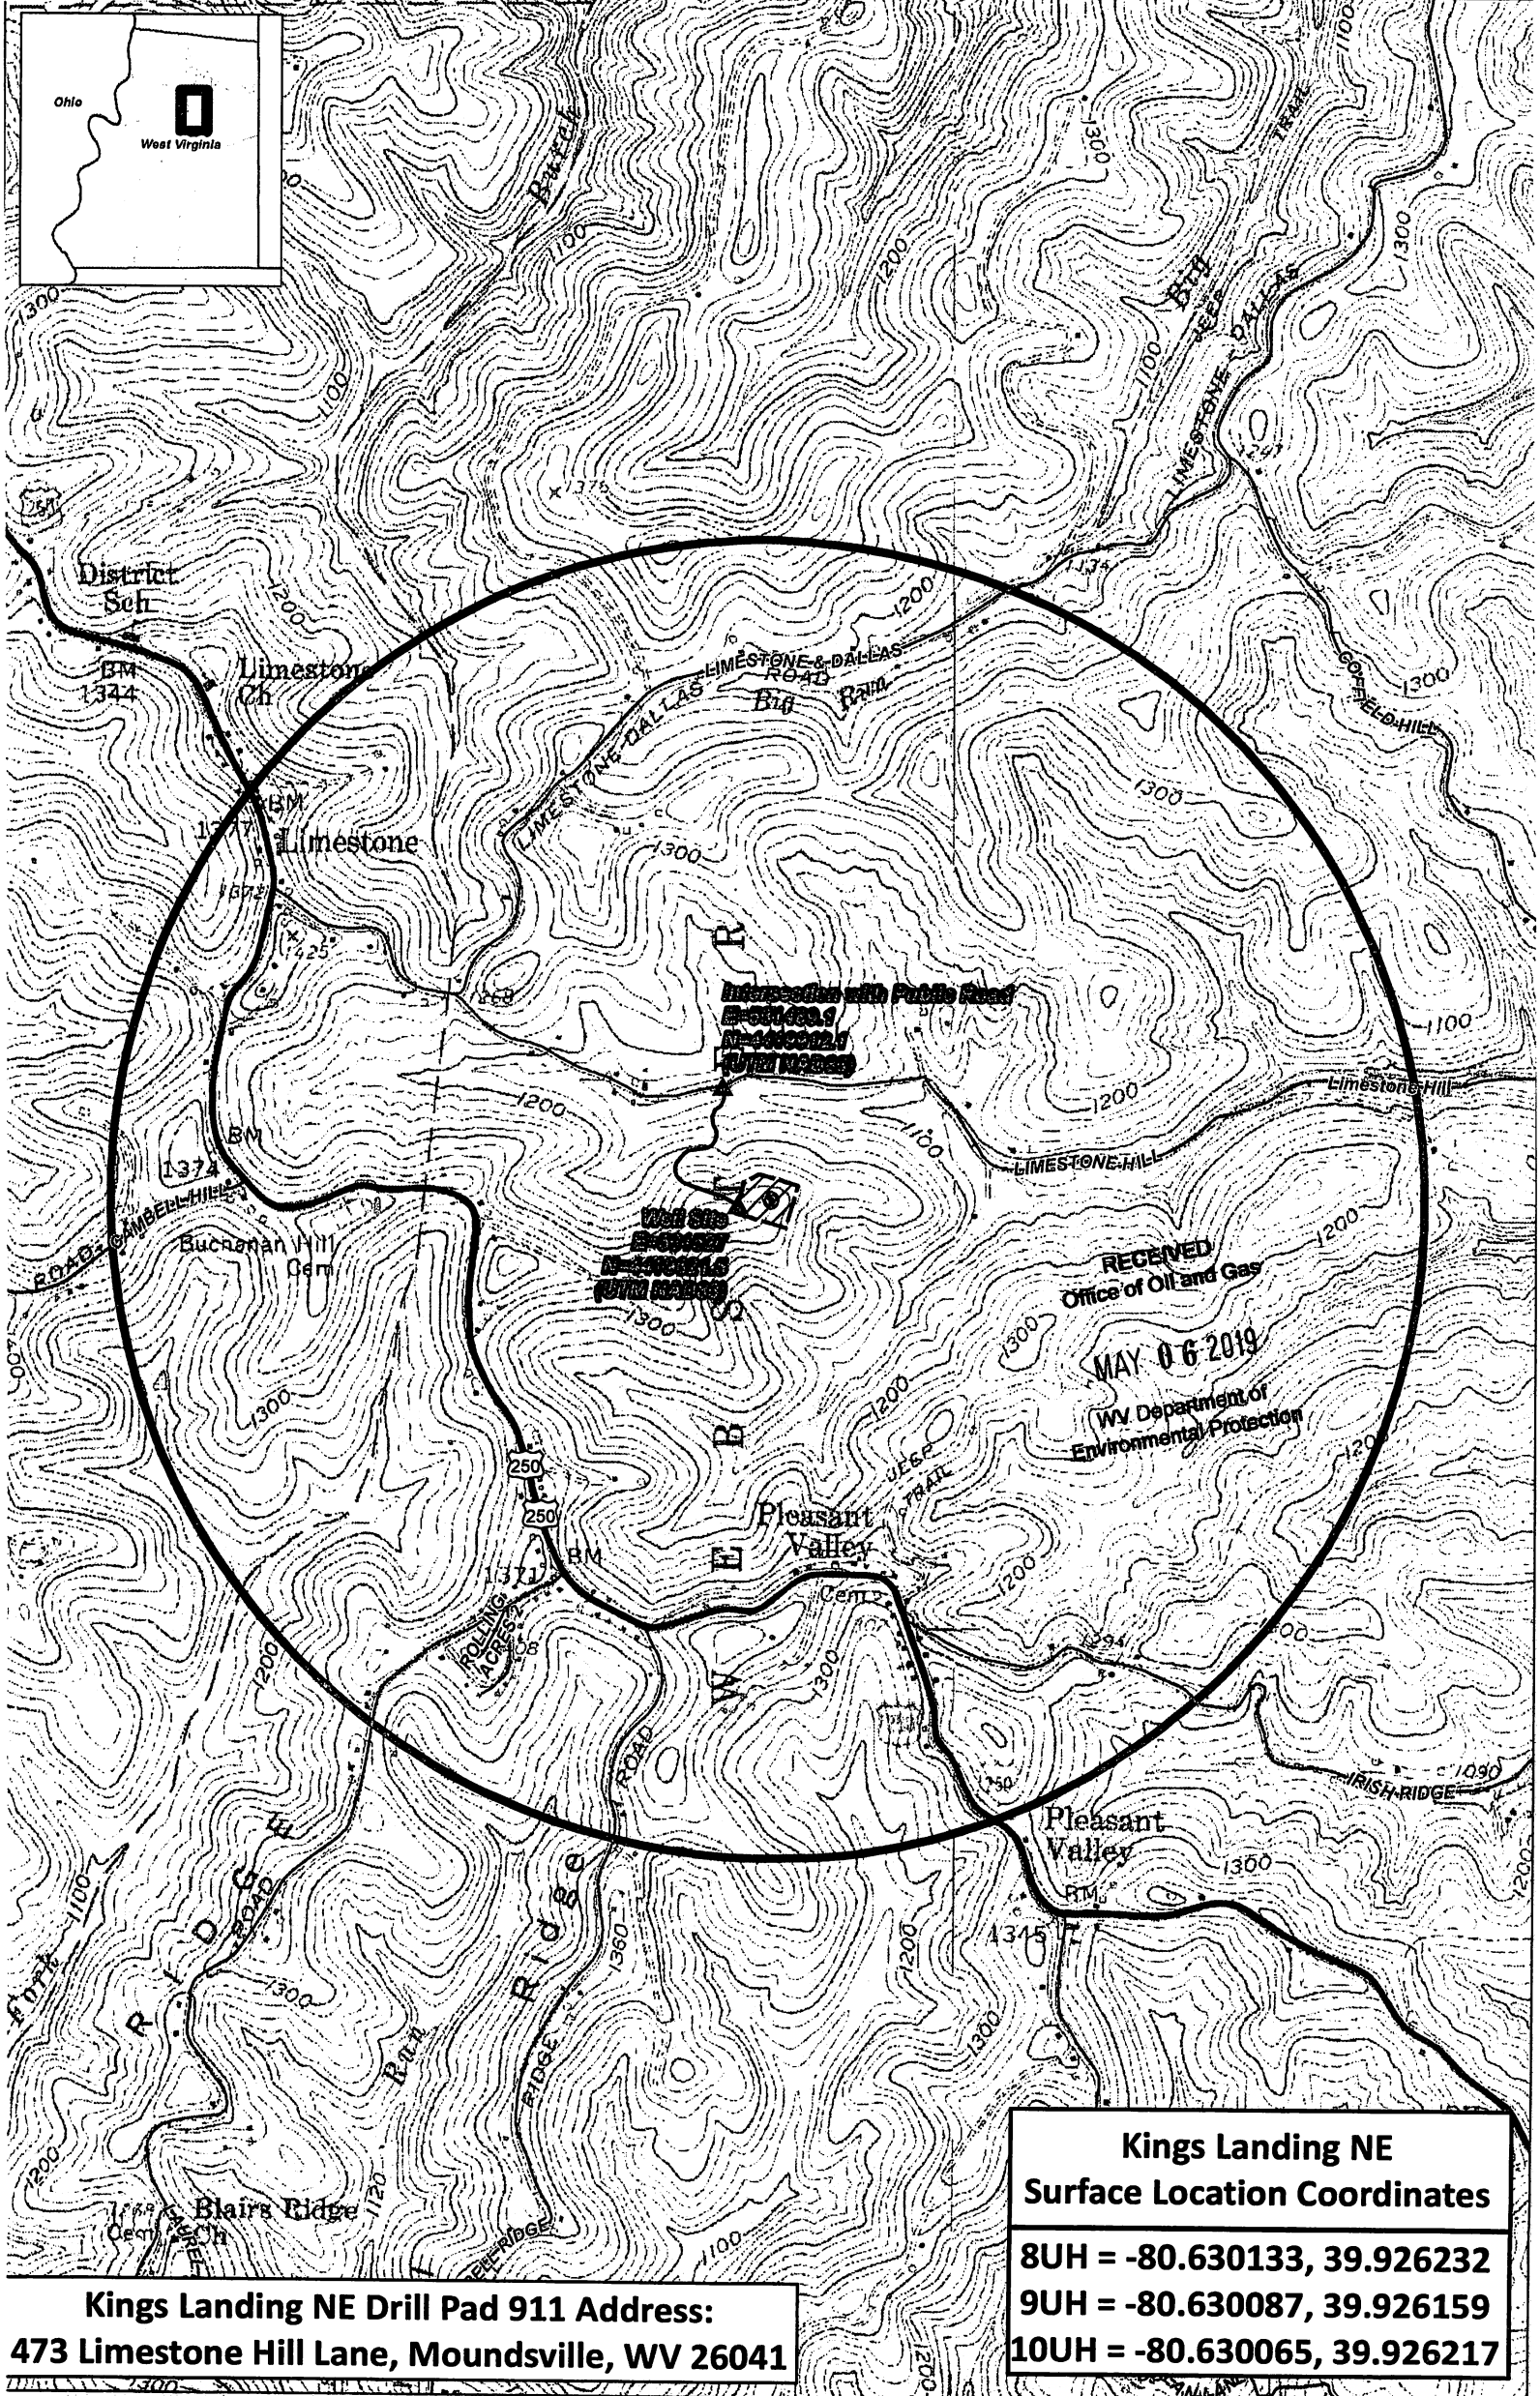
Ohio

West Virginia

Buch

1300

1100

1200

TRAIL

Big

JEEP

DALLAS

LIMESTONE

1375

250

District Sch

BM 1344

Limestone Ch

LIMESTONE & DALLAS ROAD

LIMESTONE DALLAS

Big Run

GOFFELD HILL

1300

BM 1377

Limestone

1300

1225

Intersection with Public Road
E=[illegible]
N=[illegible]
(UTM NAD83)

1100

Limestone Hill

1200

LIMESTONE HILL

BM

1374

ROAD CAMPBELL HILL

Buchanan Hill Cem

Well Site
E=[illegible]
N=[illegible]
(UTM NAD83)

RECEIVED
Office of Oil and Gas

MAY 0 6 2019

WV Department of Environmental Protection

1300

1200

250

250

BM

1371

JEEP TRAIL

Pleasant Valley

Cem

ROLLING ACRES

1294

IRISH RIDGE

1090

ROAD

Pleasant Valley

BM

1345

1300

Ridge

RIDGE ROAD

Fork

Run

1360

RIDGE

Blairs Ridge

Cem Ch

Kings Landing NE
Surface Location Coordinates

8UH = -80.630133, 39.926232
9UH = -80.630087, 39.926159
10UH = -80.630065, 39.926217

Kings Landing NE Drill Pad 911 Address:
473 Limestone Hill Lane, Moundsville, WV 26041